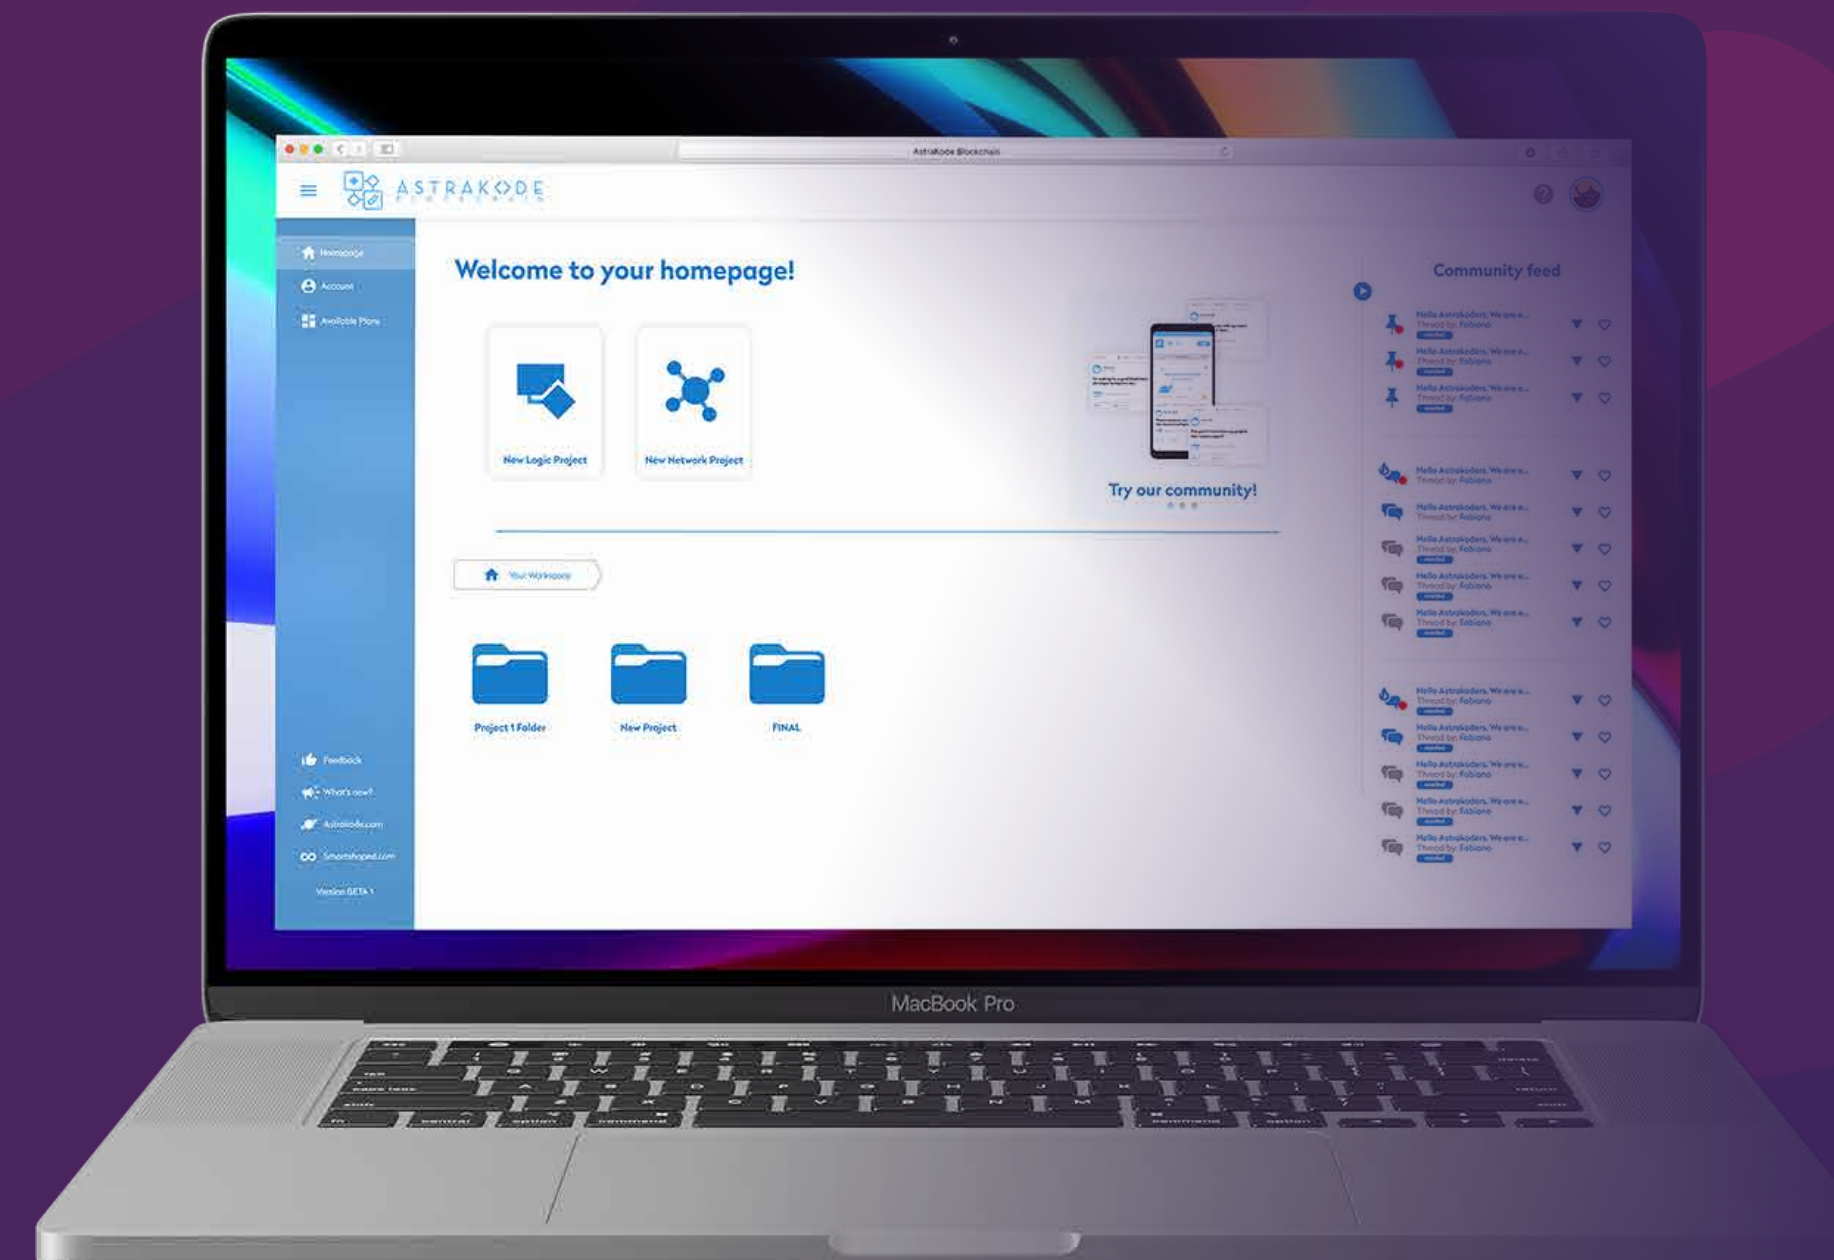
AstraKode Blockchain

ASTRAKODE
BLOCKCHAIN

Homepage
Account
Available Plans

Welcome to your homepage!

New Logic Project
New Network Project

Try our community!

Your Workspace

Project 1 Folder
New Project
FINAL

Feedback
What's new?
Astrakode.com
Smartshaped.com
Version BETA 1

Community feed

Hello Astrakoders, We are e...
Thread by: Fabiano

Hello Astrakoders, We are e...
Thread by: Fabiano

Hello Astrakoders, We are e...
Thread by: Fabiano

Hello Astrakoders, We are e...
Thread by: Fabiano

Hello Astrakoders, We are e...
Thread by: Fabiano

Hello Astrakoders, We are e...
Thread by: Fabiano

Hello Astrakoders, We are e...
Thread by: Fabiano

Hello Astrakoders, We are e...
Thread by: Fabiano

Hello Astrakoders, We are e...
Thread by: Fabiano

Hello Astrakoders, We are e...
Thread by: Fabiano

Hello Astrakoders, We are e...
Thread by: Fabiano

Hello Astrakoders, We are e...
Thread by: Fabiano

Hello Astrakoders, We are e...
Thread by: Fabiano

MacBook Pro